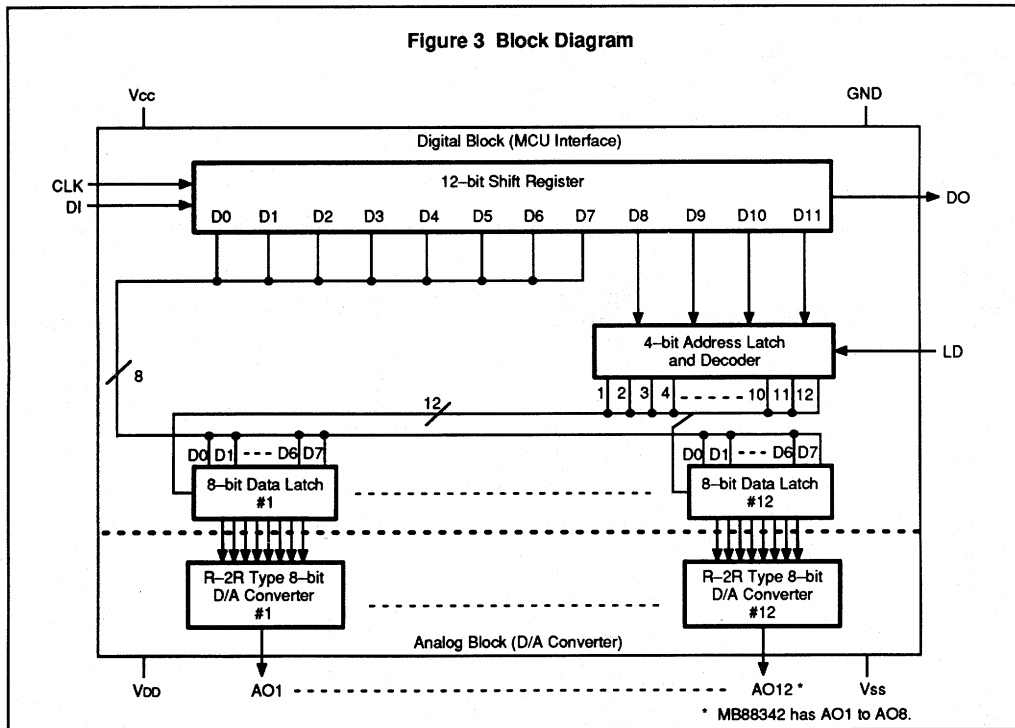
Figure 3 Block Diagram

Vcc

GND

Digital Block (MCU Interface)

CLK

DI

12–bit Shift Register

D0 D1 D2 D3 D4 D5 D6 D7 D8 D9 D10 D11

DO

4–bit Address Latch and Decoder

LD

8

1 2 3 4 10 11 12

12

D0 D1 D6 D7

D0 D1 D6 D7

8–bit Data Latch #1

8–bit Data Latch #12

R–2R Type 8–bit D/A Converter #1

R–2R Type 8–bit D/A Converter #12

Analog Block (D/A Converter)

VDD

AO1

AO12 *

Vss

* MB88342 has AO1 to AO8.